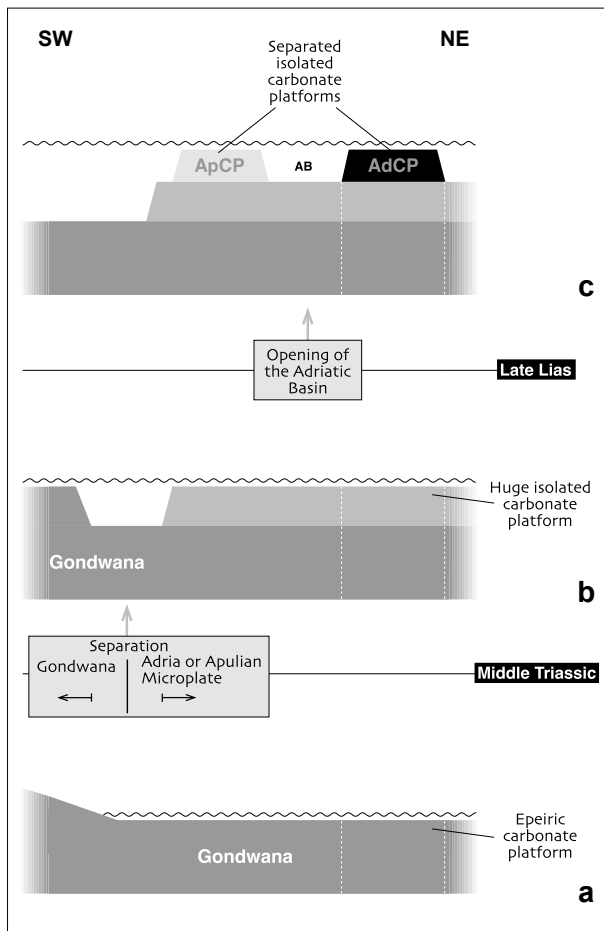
SW

NE

Separated isolated carbonate platforms

ApCP

AB

AdCP

c

Opening of the Adriatic Basin

Late Lias

Huge isolated carbonate platform

Gondwana

b

Separation

Gondwana

Adria or Apulian Microplate

Middle Triassic

Epeiric carbonate platform

Gondwana

a